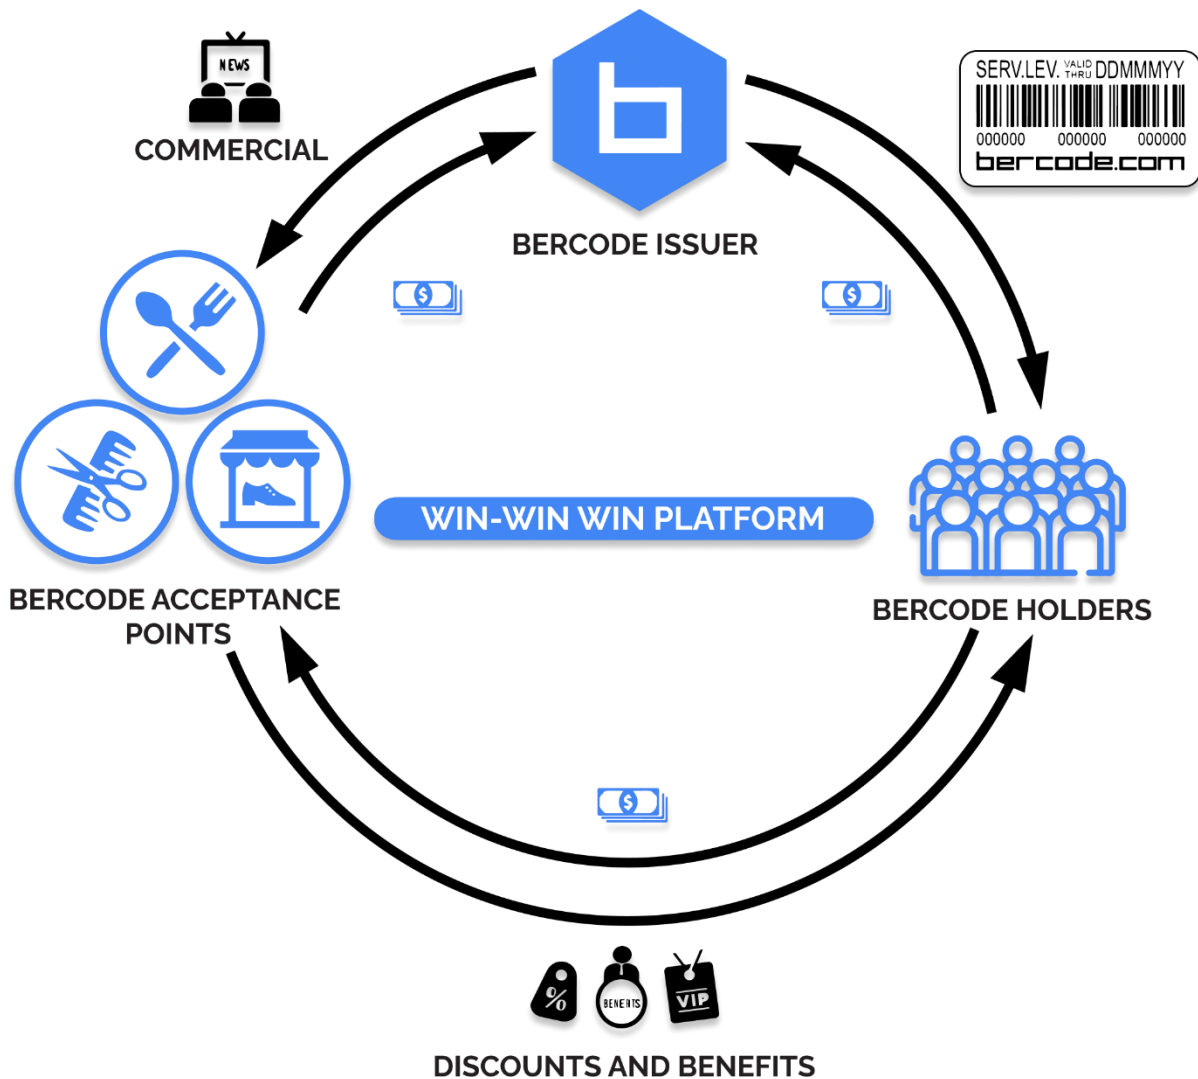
NEWS

COMMERCIAL

BERCODE ISSUER

SERV.LEV. VALID THRU DDMMMYY
000000 000000 000000
bercode.com

WIN-WIN WIN PLATFORM

BERCODE ACCEPTANCE POINTS

BERCODE HOLDERS

%
BENEFITS
VIP

DISCOUNTS AND BENEFITS